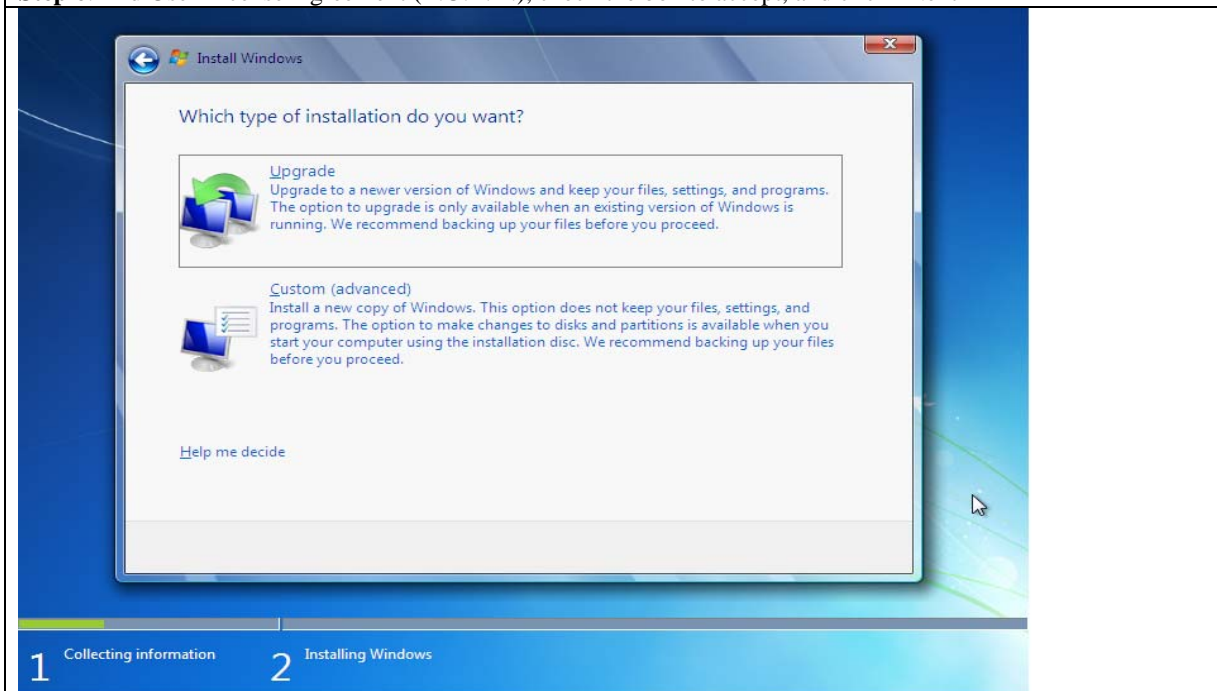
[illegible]

Install Windows

Which type of installation do you want?

Upgrade
Upgrade to a newer version of Windows and keep your files, settings, and programs. The option to upgrade is only available when an existing version of Windows is running. We recommend backing up your files before you proceed.

Custom (advanced)
Install a new copy of Windows. This option does not keep your files, settings, and programs. The option to make changes to disks and partitions is available when you start your computer using the installation disc. We recommend backing up your files before you proceed.

Help me decide

1 Collecting information 2 Installing Windows